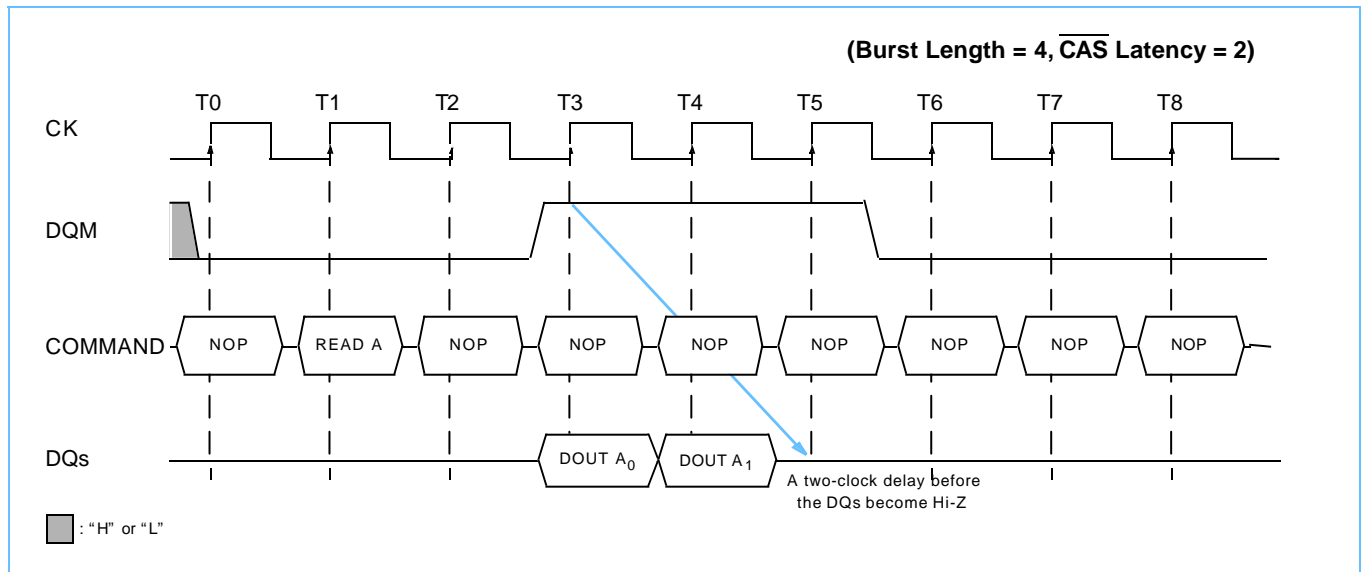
(Burst Length = 4, $\overline{\text{CAS}}$ Latency = 2)

T0 T1 T2 T3 T4 T5 T6 T7 T8

CK

DQM

COMMAND NOP READ A NOP NOP NOP NOP NOP NOP NOP

DQs DOUT $A_0$ DOUT $A_1$

A two-clock delay before the DQs become Hi-Z

: "H" or "L"